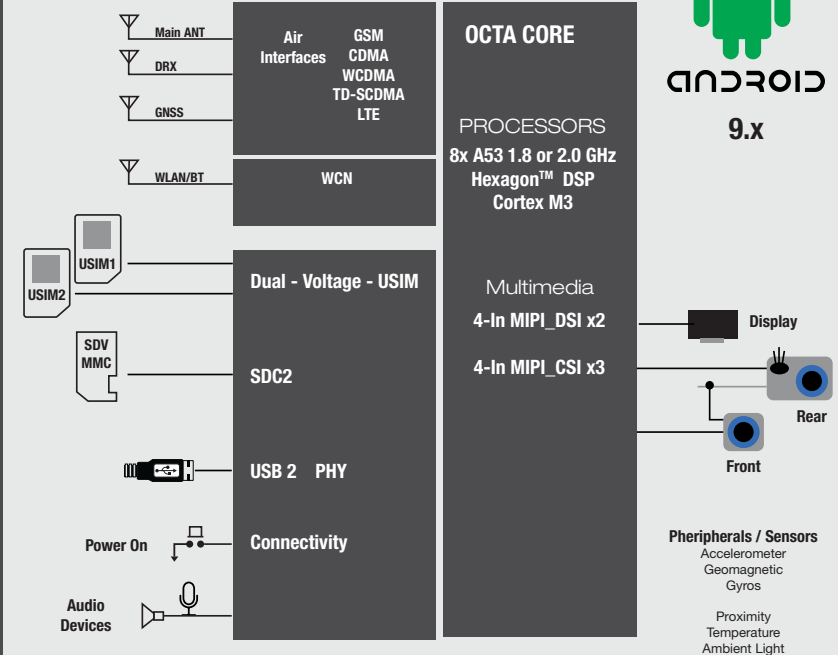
Main ANT

DRX

GNSS

WLAN/BT

Air Interfaces

GSM
CDMA
WCDMA
TD-SCDMA
LTE

WCN

OCTA CORE

PROCESSORS
8x A53 1.8 or 2.0 GHz
Hexagon$^{TM}$ DSP
Cortex M3

Multimedia
4-In MIPI_DSI x2
4-In MIPI_CSI x3

ANDROID
9.x

USIM1

USIM2

Dual - Voltage - USIM

SDV
MMC

SDC2

USB 2 PHY

Power On

Connectivity

Audio
Devices

Display

Rear

Front

Pheripherals / Sensors
Accelerometer
Geomagnetic
Gyros

Proximity
Temperature
Ambient Light